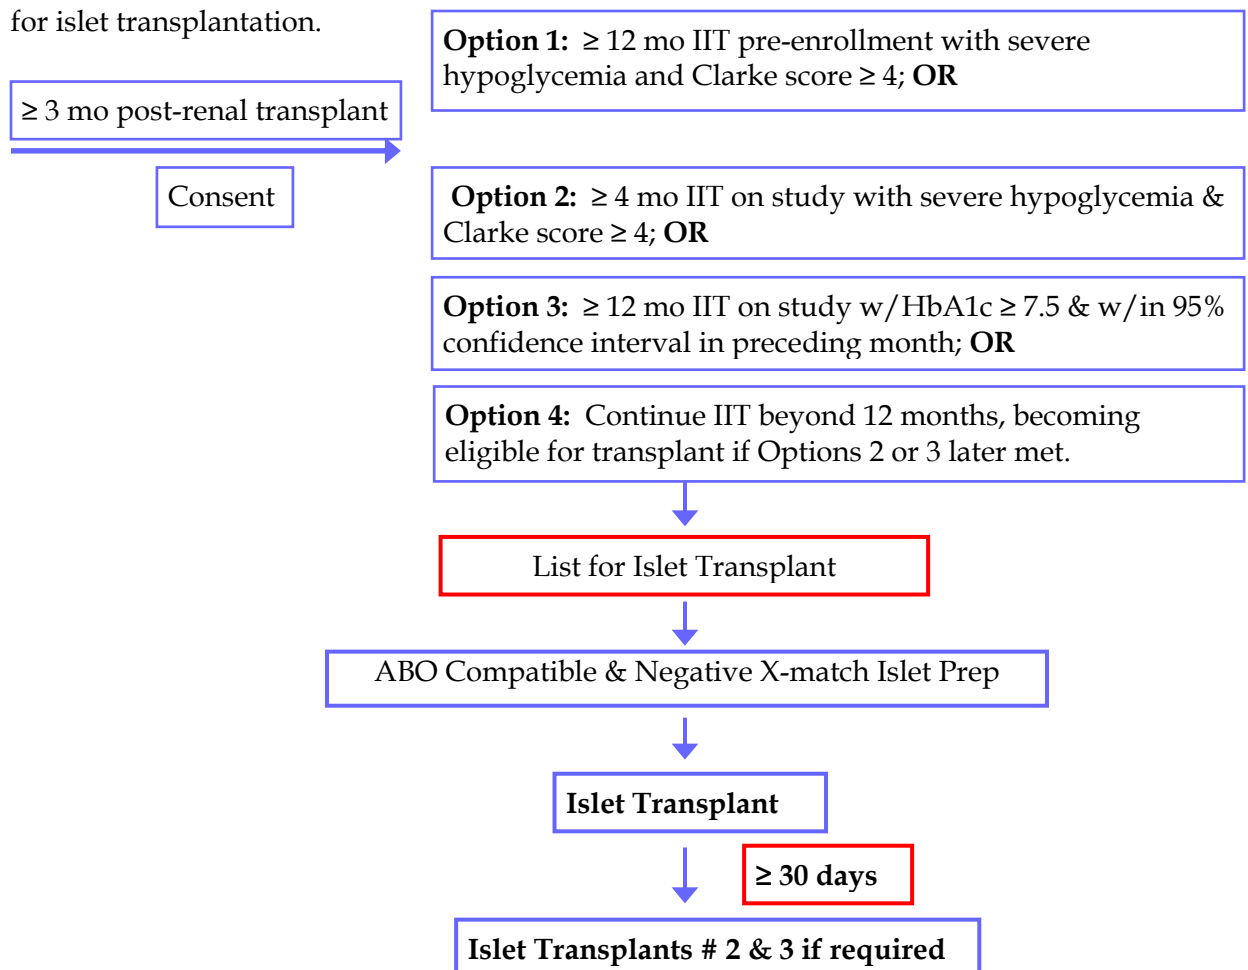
for islet transplantation.

≥ 3 mo post-renal transplant

Consent

**Option 1:** ≥ 12 mo IIT pre-enrollment with severe hypoglycemia and Clarke score ≥ 4; **OR**

**Option 2:** ≥ 4 mo IIT on study with severe hypoglycemia & Clarke score ≥ 4; **OR**

**Option 3:** ≥ 12 mo IIT on study w/HbA1c ≥ 7.5 & w/in 95% confidence interval in preceding month; **OR**

**Option 4:** Continue IIT beyond 12 months, becoming eligible for transplant if Options 2 or 3 later met.

List for Islet Transplant

ABO Compatible & Negative X-match Islet Prep

**Islet Transplant**

**≥ 30 days**

**Islet Transplants # 2 & 3 if required**